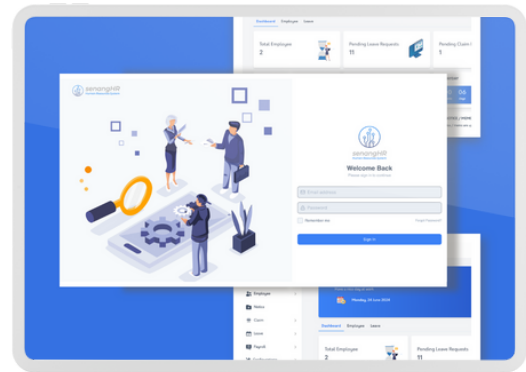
Dashboard Employee Leave

Total Employee
2

Pending Leave Requests
11

Pending Claim
1

senangHR

senangHR

Welcome Back
Please sign in to continue

Email Address

Password

Remember me

Forgot Password?

Sign In

Employee

Notice

Claim

Leave

Payroll

Monday 24 June 2024

Dashboard Employee Leave

Total Employee
2

Pending Leave Requests
11